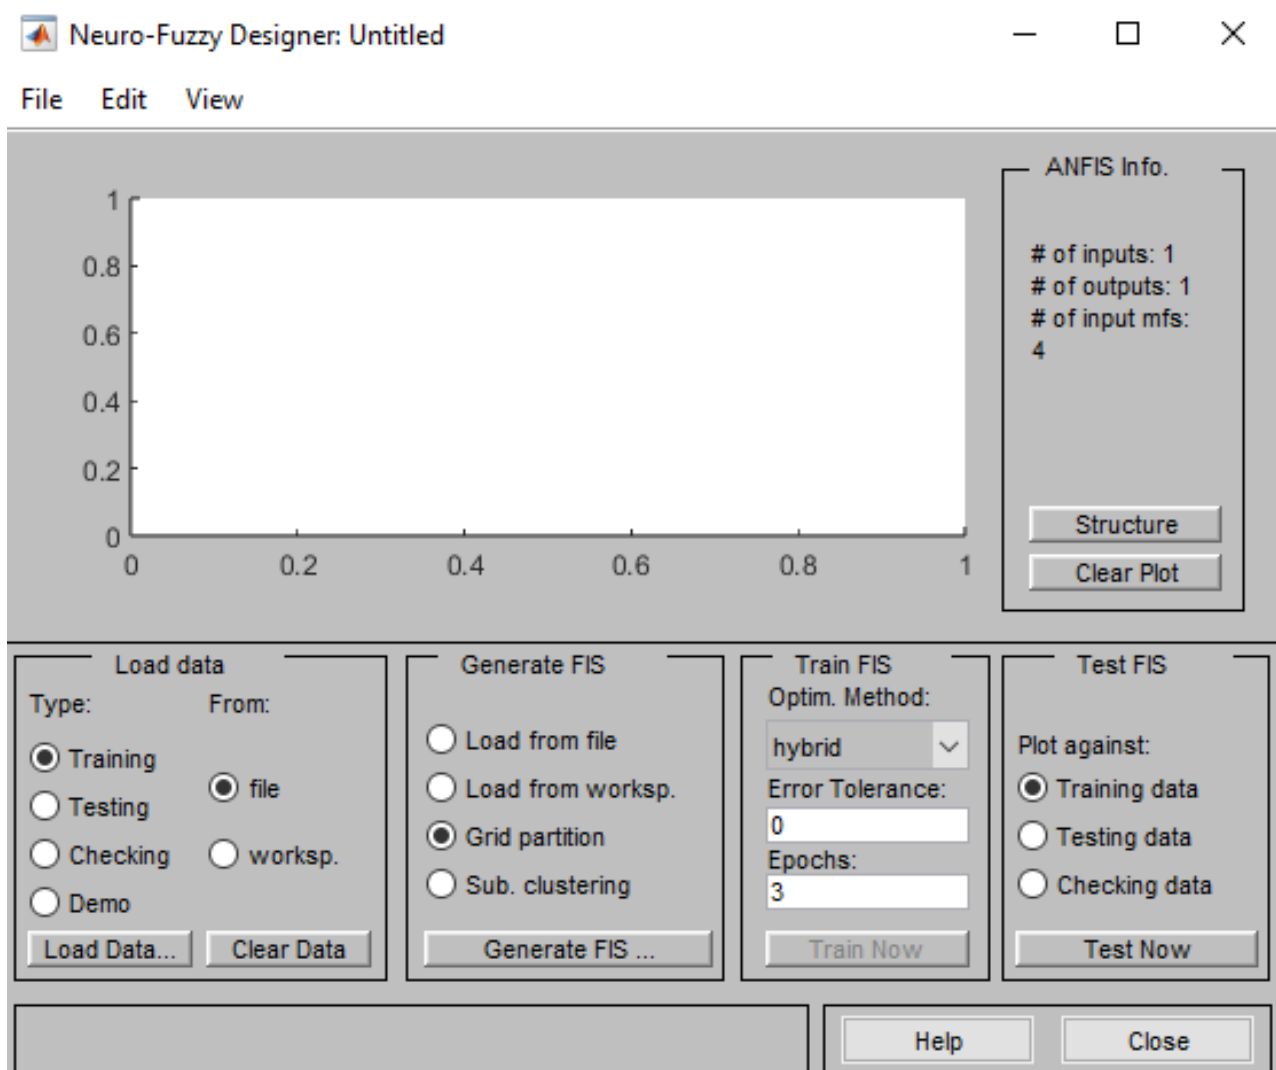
Neuro-Fuzzy Designer: Untitled

File Edit View

1
0.8
0.6
0.4
0.2
0
0 0.2 0.4 0.6 0.8 1

ANFIS Info.

# of inputs: 1
# of outputs: 1
# of input mfs:
4

Structure
Clear Plot

Load data
Type:
Training
Testing
Checking
Demo
From:
file
worksp.
Load Data...
Clear Data

Generate FIS
Load from file
Load from worksp.
Grid partition
Sub. clustering
Generate FIS ...

Train FIS
Optim. Method:
hybrid
Error Tolerance:
0
Epochs:
3
Train Now

Test FIS
Plot against:
Training data
Testing data
Checking data
Test Now

Help
Close